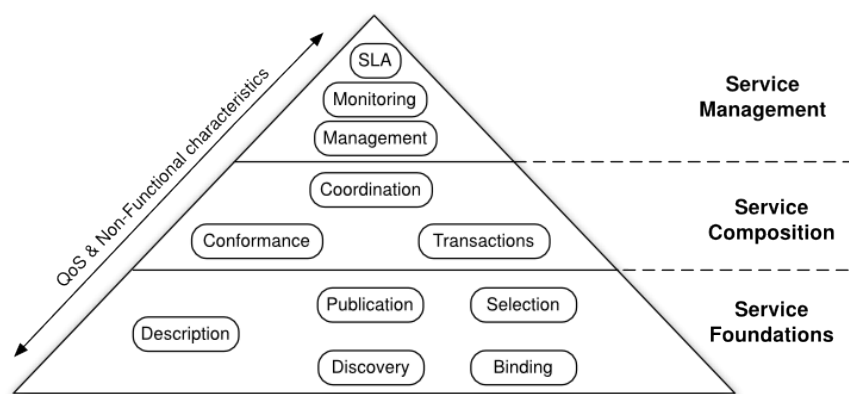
QoS & Non-Functional characteristics

SLA
Monitoring
Management

Service Management

Coordination
Conformance
Transactions

Service Composition

Publication
Selection
Description
Discovery
Binding

Service Foundations